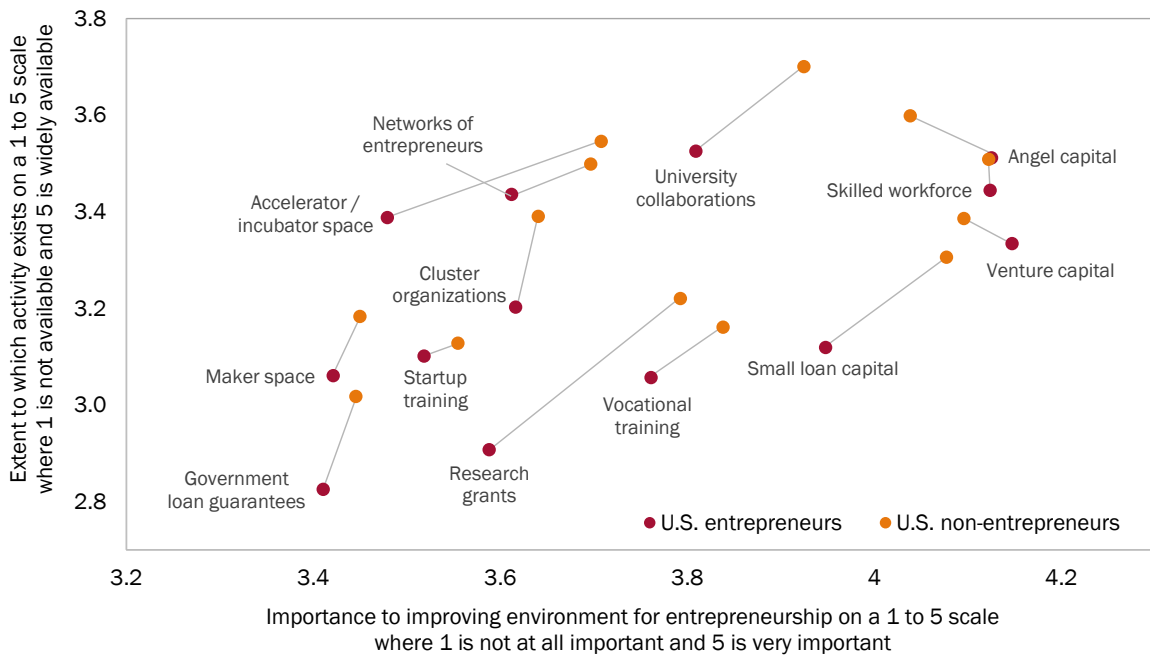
Extent to which activity exists on a 1 to 5 scale where 1 is not available and 5 is widely available

3.8
3.6
3.4
3.2
3.0
2.8

3.2
3.4
3.6
3.8
4
4.2

Networks of entrepreneurs

Accelerator / incubator space

University collaborations

Angel capital

Skilled workforce

Venture capital

Cluster organizations

Maker space

Startup training

Small loan capital

Vocational training

Government loan guarantees

Research grants

U.S. entrepreneurs
U.S. non-entrepreneurs

Importance to improving environment for entrepreneurship on a 1 to 5 scale where 1 is not at all important and 5 is very important